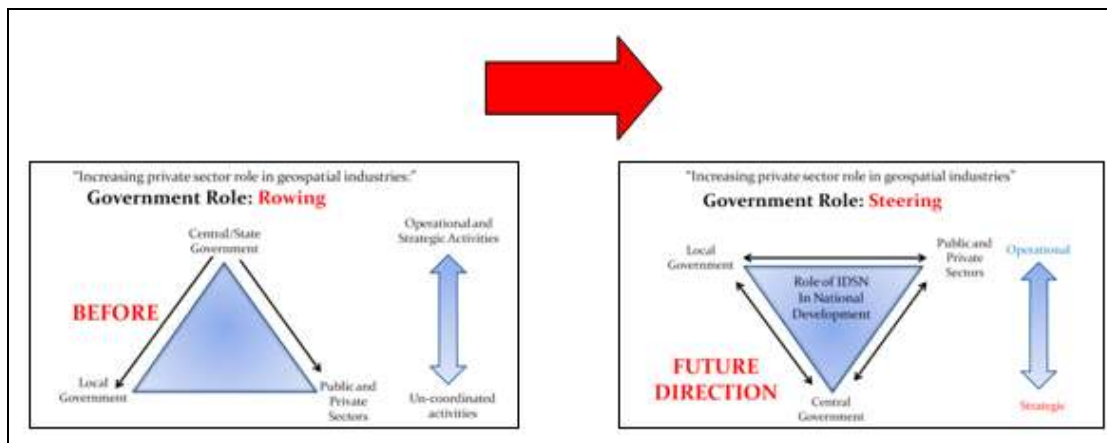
"Increasing private sector role in geospatial industries:"

Government Role: Rowing

Central/State Government

BEFORE

Local Government

Public and Private Sectors

Operational and Strategic Activities

Un-coordinated activities

"Increasing private sector role in geospatial industries"

Government Role: Steering

Local Government

Public and Private Sectors

Role of IDSN In National Development

FUTURE DIRECTION

Central Government

Operational

Strategic